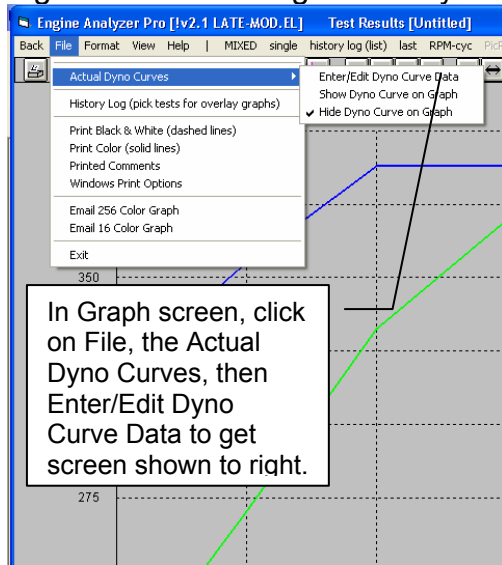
Engine Analyzer Pro [!v2.1 LATE-MOD.EL] Test Results [Untitled]

Back File Format View Help | MIXED single history log (list) last RPM-cyc PicF

Actual Dyno Curves

History Log (pick tests for overlay graphs)

Print Black & White (dashed lines)
Print Color (solid lines)
Printed Comments
Windows Print Options

Email 256 Color Graph
Email 16 Color Graph

Exit

Enter/Edit Dyno Curve Data
Show Dyno Curve on Graph
✓ Hide Dyno Curve on Graph

350

In Graph screen, click on File, the Actual Dyno Curves, then Enter/Edit Dyno Curve Data to get screen shown to right.

275